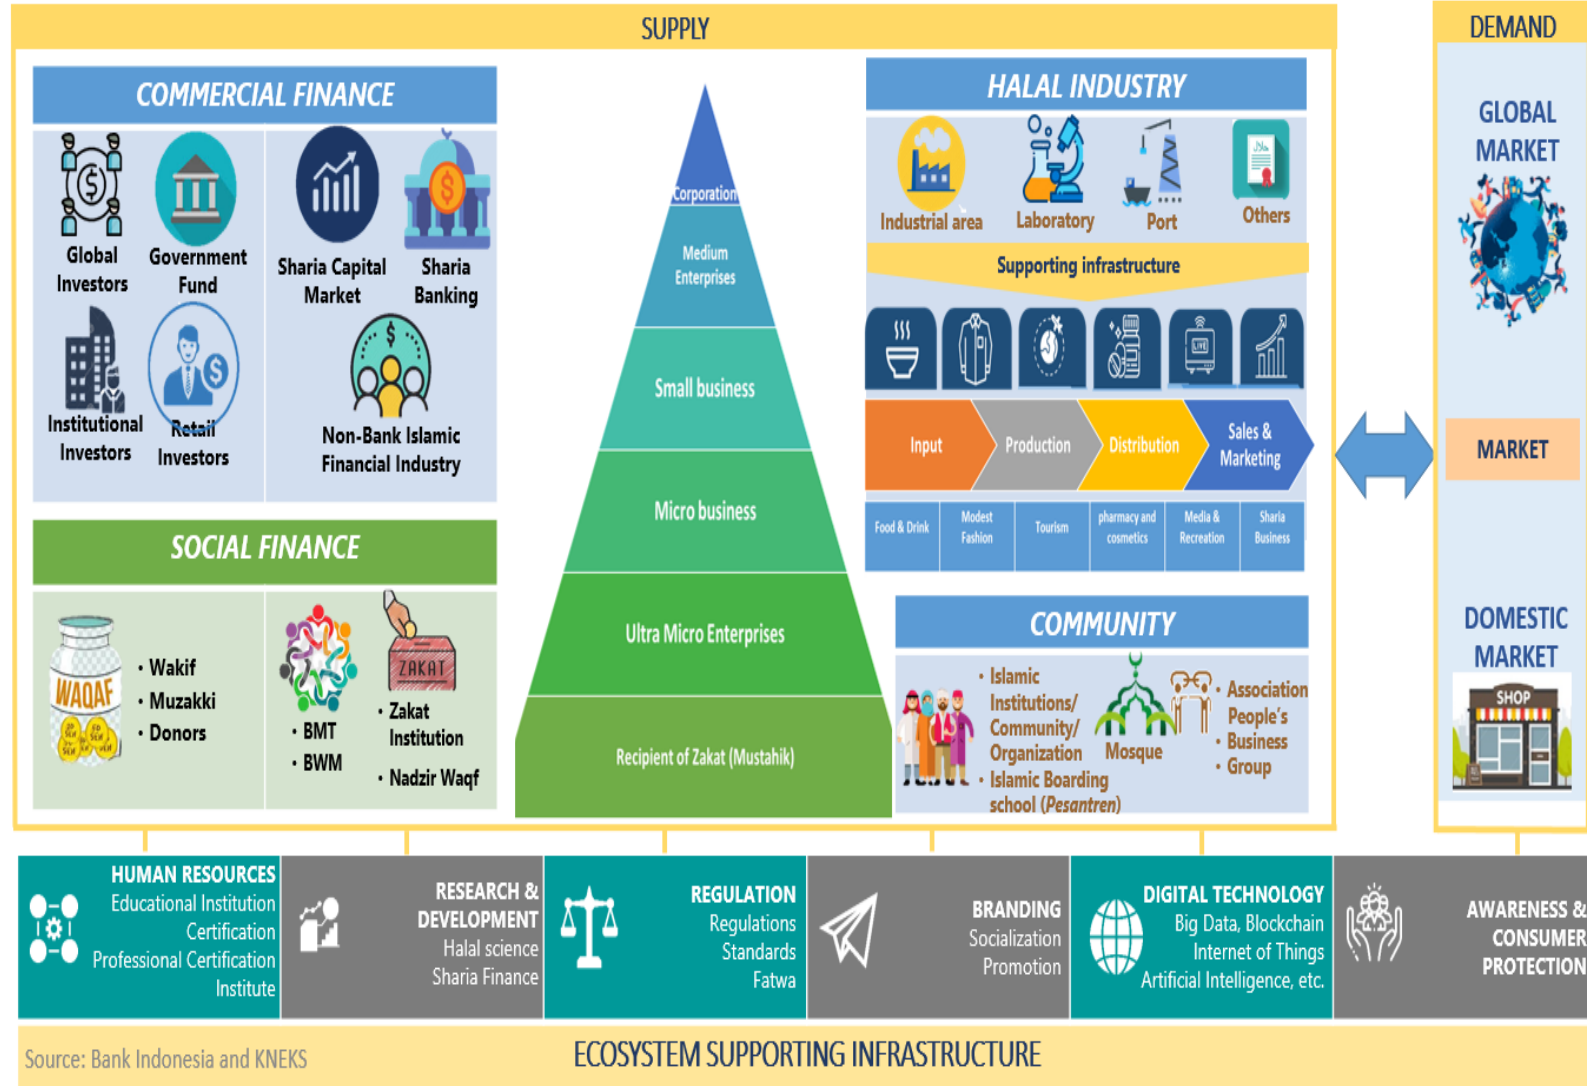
SUPPLY

DEMAND

COMMERCIAL FINANCE

Global Investors

Government Fund

Sharia Capital Market

Sharia Banking

Institutional Investors

Retail Investors

Non-Bank Islamic Financial Industry

SOCIAL FINANCE

WAQAF

• Wakif
• Muzakki
• Donors

• BMT
• BWM

ZAKAT

• Zakat Institution
• Nadzir Waqf

Corporation

Medium Enterprises

Small business

Micro business

Ultra Micro Enterprises

Recipient of Zakat (Mustahik)

HALAL INDUSTRY

Industrial area

Laboratory

Port

Others

Supporting infrastructure

Input

Production

Distribution

Sales & Marketing

| Food & Drink | Modest Fashion | Tourism | pharmacy and cosmetics | Media & Recreation | Sharia Business |
|---|---|---|---|---|---|

COMMUNITY

• Islamic Institutions/ Community/ Organization
• Islamic Boarding school (Pesantren)

Mosque

• Association
People's
• Business
• Group

GLOBAL MARKET

MARKET

DOMESTIC MARKET

SHOP

HUMAN RESOURCES
Educational Institution
Certification
Professional Certification Institute

RESEARCH & DEVELOPMENT
Halal science
Sharia Finance

REGULATION
Regulations
Standards
Fatwa

BRANDING
Socialization
Promotion

DIGITAL TECHNOLOGY
Big Data, Blockchain
Internet of Things
Artificial Intelligence, etc.

AWARENESS & CONSUMER PROTECTION

Source: Bank Indonesia and KNEKS

ECOSYSTEM SUPPORTING INFRASTRUCTURE